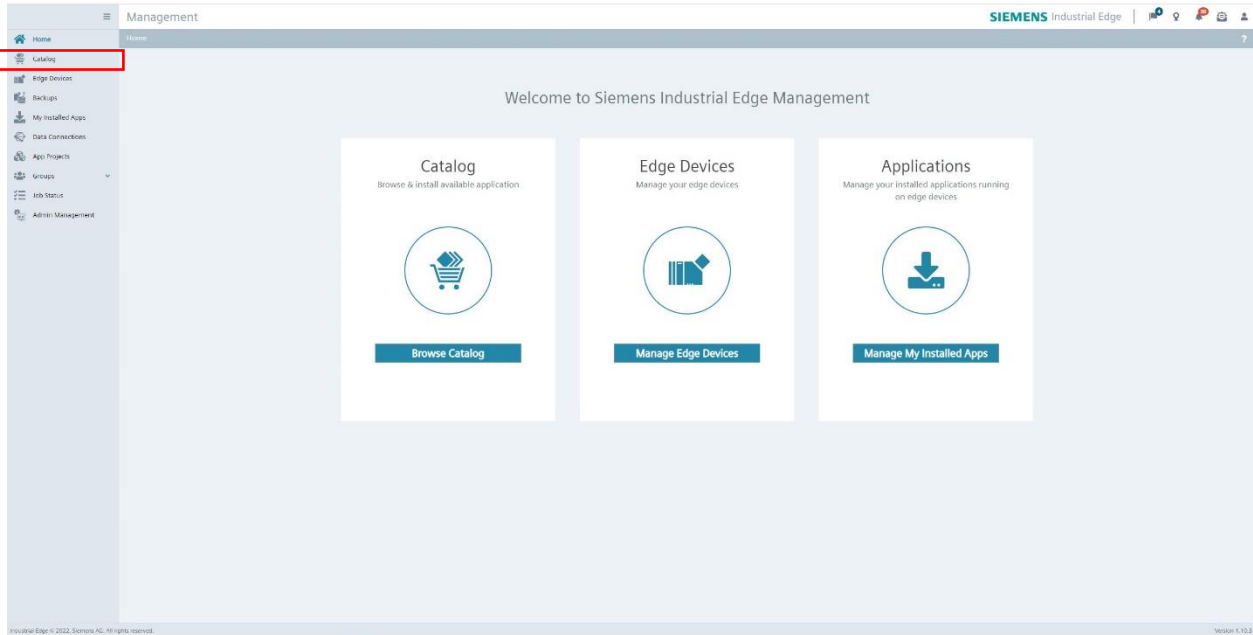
Management

SIEMENS Industrial Edge

Home

Home
Catalog
Edge Devices
Backups
My Installed Apps
Data Connections
App Projects
Groups
Job Status
Admin Management

Welcome to Siemens Industrial Edge Management

Catalog
Browse & install available application

Browse Catalog

Edge Devices
Manage your edge devices

Manage Edge Devices

Applications
Manage your installed applications running on edge devices

Manage My Installed Apps

Industrial Edge © 2022, Siemens AG. All rights reserved.

Version 1.10.8